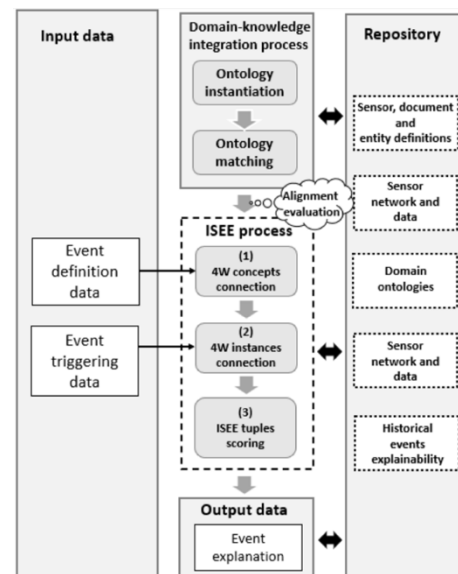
Input data

Domain-knowledge integration process

Ontology instantiation

Ontology matching

Repository

Sensor, document and entity definitions

Alignment evaluation

Sensor network and data

ISEE process

Event definition data

(1) 4W concepts connection

Domain ontologies

Event triggering data

(2) 4W instances connection

Sensor network and data

(3) ISEE tuples scoring

Historical events explainability

Output data

Event explanation